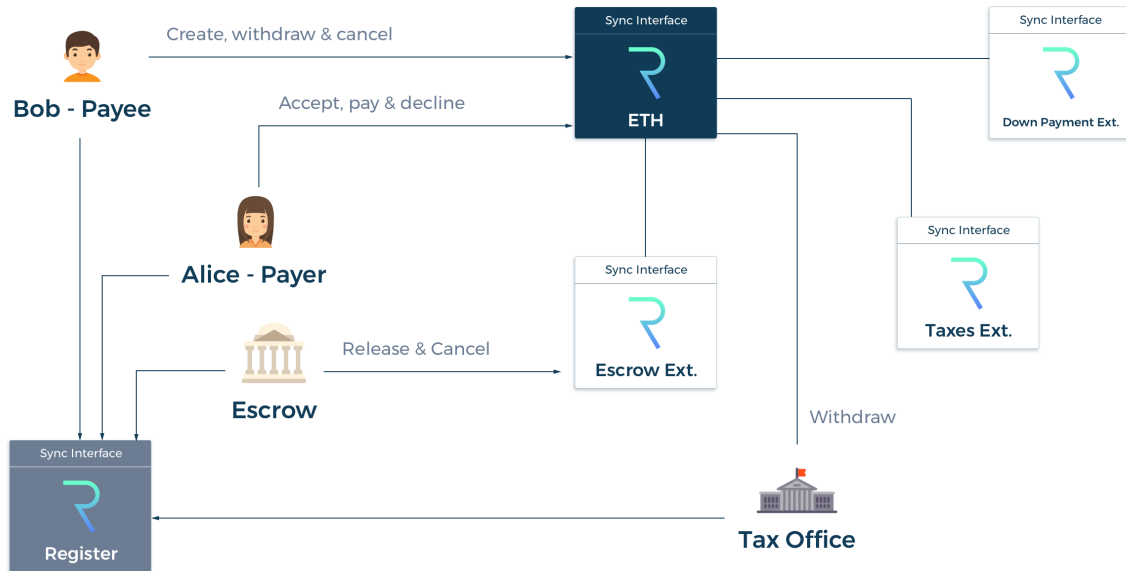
Bob - Payee

Create, withdraw & cancel

Accept, pay & decline

Sync Interface
ETH

Sync Interface
Down Payment Ext.

Alice - Payer

Sync Interface
Taxes Ext.

Sync Interface
Escrow Ext.

Release & Cancel

Escrow

Withdraw

Sync Interface
Register

Tax Office